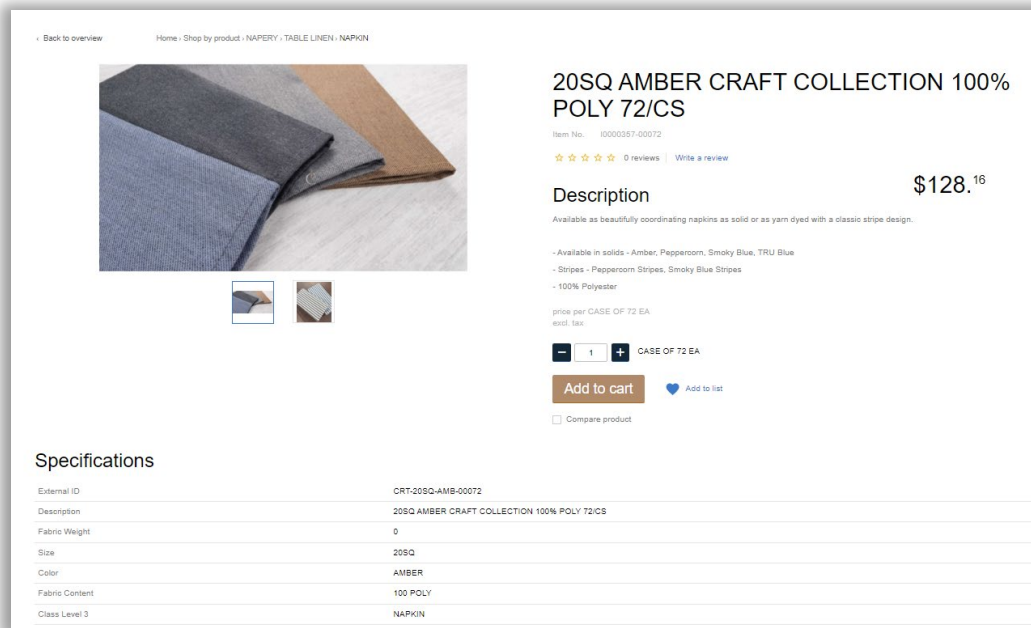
‹ Back to overview

Home › Shop by product › NAPERY › TABLE LINEN › NAPKIN

20SQ AMBER CRAFT COLLECTION 100% POLY 72/CS

Item No. I0000357-00072

☆☆☆☆☆ 0 reviews | Write a review

Description

$128.$^{16}$

Available as beautifully coordinating napkins as solid or as yarn dyed with a classic stripe design.

- Available in solids - Amber, Peppercorn, Smoky Blue, TRU Blue

- Stripes - Peppercorn Stripes, Smoky Blue Stripes

- 100% Polyester

price per CASE OF 72 EA
excl. tax

− 1 + CASE OF 72 EA

Add to cart

Add to list

Compare product

Specifications

| | |
|---|---|
| External ID | CRT-20SQ-AMB-00072 |
| Description | 20SQ AMBER CRAFT COLLECTION 100% POLY 72/CS |
| Fabric Weight | 0 |
| Size | 20SQ |
| Color | AMBER |
| Fabric Content | 100 POLY |
| Class Level 3 | NAPKIN |